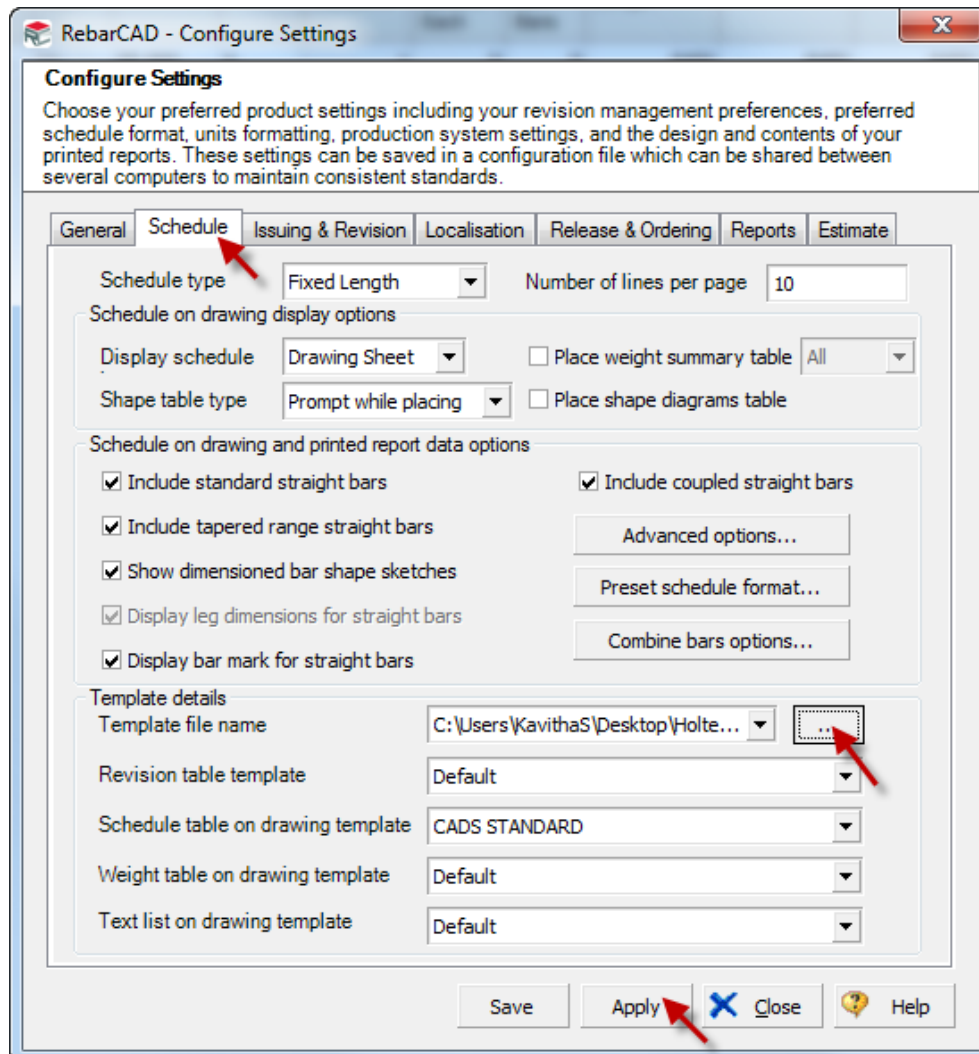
RebarCAD - Configure Settings

Configure Settings

Choose your preferred product settings including your revision management preferences, preferred schedule format, units formatting, production system settings, and the design and contents of your printed reports. These settings can be saved in a configuration file which can be shared between several computers to maintain consistent standards.

General | Schedule | Issuing & Revision | Localisation | Release & Ordering | Reports | Estimate

Schedule type: Fixed Length
Number of lines per page: 10

Schedule on drawing display options
Display schedule: Drawing Sheet
Place weight summary table: All
Shape table type: Prompt while placing
Place shape diagrams table

Schedule on drawing and printed report data options
☑ Include standard straight bars
☑ Include coupled straight bars
☑ Include tapered range straight bars
Advanced options...
☑ Show dimensioned bar shape sketches
Preset schedule format...
☑ Display leg dimensions for straight bars
Combine bars options...
☑ Display bar mark for straight bars

Template details
Template file name: C:\Users\KavithaS\Desktop\Holte...
...
Revision table template: Default
Schedule table on drawing template: CADS STANDARD
Weight table on drawing template: Default
Text list on drawing template: Default

Save | Apply | Close | Help